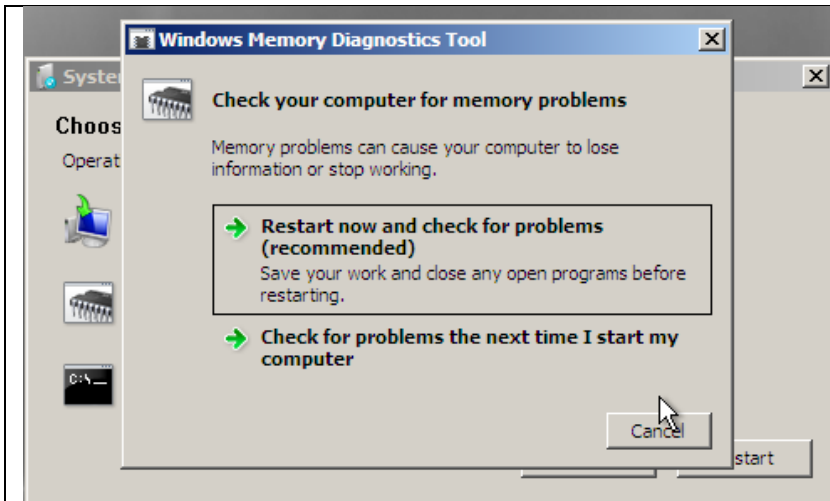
Syster
Choos
Operat
C:\_
Windows Memory Diagnostics Tool
Check your computer for memory problems
Memory problems can cause your computer to lose information or stop working.
Restart now and check for problems (recommended)
Save your work and close any open programs before restarting.
Check for problems the next time I start my computer
Cancel
start